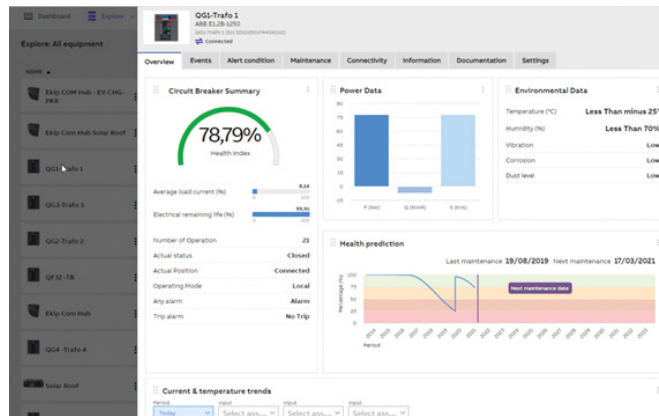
Dashboard Explore

Explore: All equipment

NAME ▲

Ekip Com Hub - EV-CHG-PKR

Ekip Com Hub Solar Roof

QG1-Trafo 1

QG3-Trafo 3

QG2-Trafo 2

QF32 -TB

Ekip Com Hub

QG4 -Trafo 4

Solar Roof

QG1-Trafo 1
ABB E1.2B-1250
QG1-Trafo 1 (SN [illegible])
Connected

Overview Events Alert condition Maintenance Connectivity Information Documentation Settings

Circuit Breaker Summary

78,79%
Health index

Average load current (%) 8,14
0 100

Electrical remaining life (%) 99,91
0 100

| | |
|---|---|
| Number of Operation | 21 |
| Actual status | Closed |
| Actual Position | Connected |
| Operating Mode | Local |
| Any alarm | Alarm |
| Trip alarm | No Trip |

Power Data

100
75
50
25
0
-25

P (kW) Q (kVAR) S (kVA)

Environmental Data

| | |
|---|---|
| Temperature (°C) | Less Than minus 25° |
| Humidity (%) | Less Than 70% |
| Vibration | Low |
| Corrosion | Low |
| Dust level | Low |

Health prediction

Last maintenance 19/08/2019 Next maintenance 17/03/2021

100
75
50
25
0

Percentage (%)

Next maintenance date

2014 2015 2016 2017 2018 2019 2020 2021 2022 2023 2024 2025 2026 2027 2028 2029 2030
Period

Current & temperature trends

Period Input Input Input
Today Select ass... Select ass... Select ass...